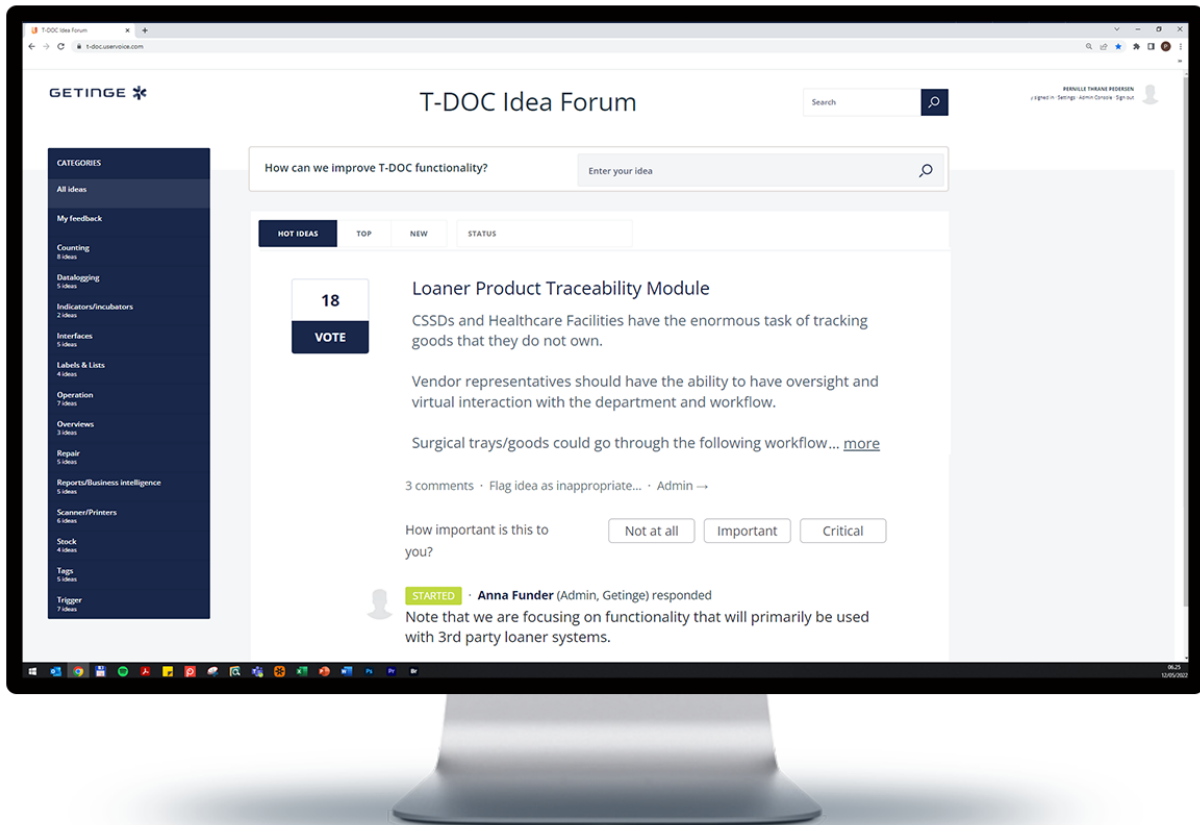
T-DOC Idea Forum
t-doc.uservoice.com

GETINGE

T-DOC Idea Forum

Search

PERNILLE THRANE PEDERSEN
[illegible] signed in · Settings · Admin Console · Sign out

CATEGORIES
All ideas
My feedback
Counting
8 ideas
Datalogging
5 ideas
Indicators/incubators
2 ideas
Interfaces
5 ideas
Labels & Lists
4 ideas
Operation
7 ideas
Overviews
3 ideas
Repair
5 ideas
Reports/Business intelligence
5 ideas
Scanner/Printers
6 ideas
Stock
4 ideas
Tags
5 ideas
Trigger
7 ideas

How can we improve T-DOC functionality?

Enter your idea

HOT IDEAS
TOP
NEW
STATUS

18
VOTE

Loaner Product Traceability Module

CSSDs and Healthcare Facilities have the enormous task of tracking goods that they do not own.

Vendor representatives should have the ability to have oversight and virtual interaction with the department and workflow.

Surgical trays/goods could go through the following workflow… more

3 comments · Flag idea as inappropriate… · Admin →

How important is this to you?

Not at all
Important
Critical

STARTED · Anna Funder (Admin, Getinge) responded
Note that we are focusing on functionality that will primarily be used with 3rd party loaner systems.

06:25
12/05/2022